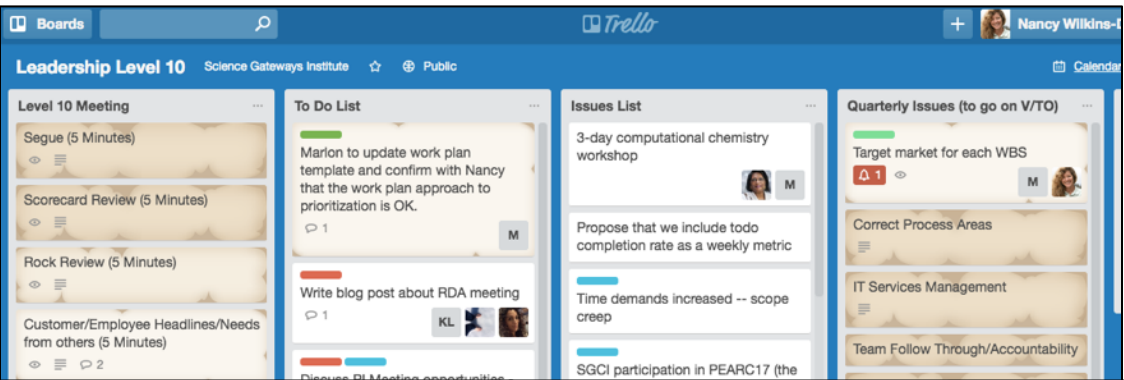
Boards

Trello

+ Nancy Wilkins-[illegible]

Leadership Level 10 Science Gateways Institute Public

Calendar

Level 10 Meeting ...

Segue (5 Minutes)

Scorecard Review (5 Minutes)

Rock Review (5 Minutes)

Customer/Employee Headlines/Needs from others (5 Minutes)

2

To Do List ...

Marlon to update work plan template and confirm with Nancy that the work plan approach to prioritization is OK.

1

M

Write blog post about RDA meeting

1

KL

Discuss PI Meeting opportunities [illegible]

Issues List ...

3-day computational chemistry workshop

M

Propose that we include todo completion rate as a weekly metric

Time demands increased -- scope creep

SGCI participation in PEARC17 (the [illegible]

Quarterly Issues (to go on V/TO) ...

Target market for each WBS

1

M

Correct Process Areas

IT Services Management

Team Follow Through/Accountability